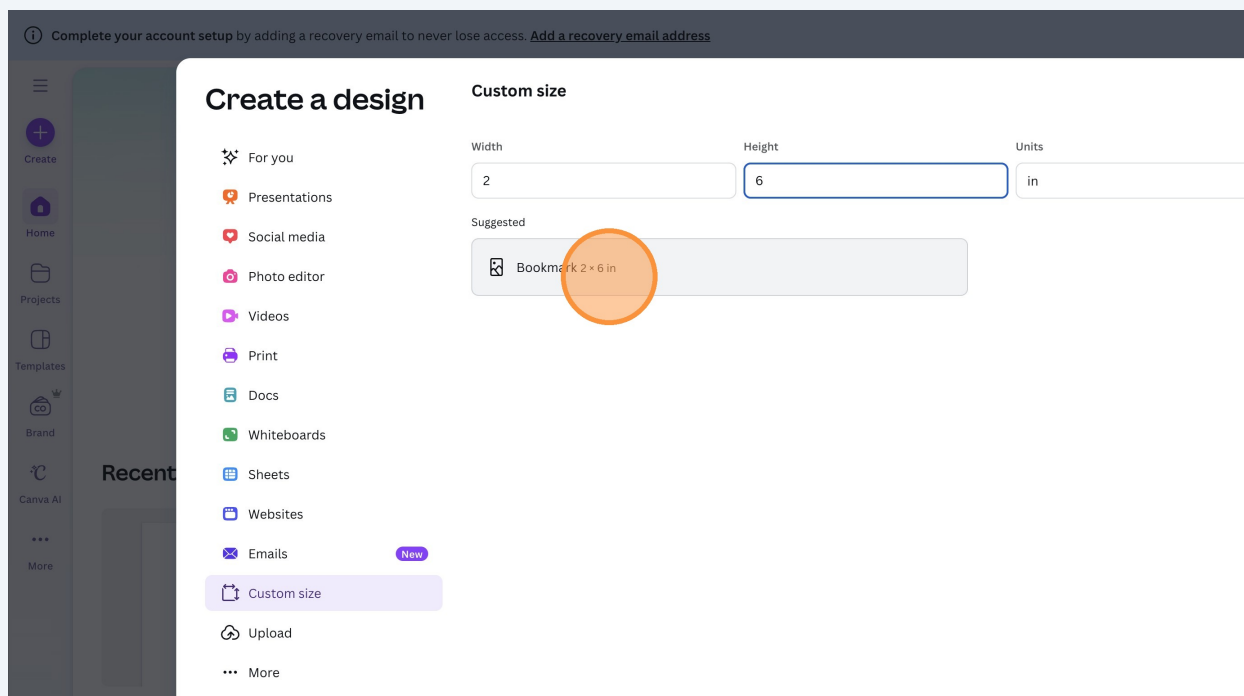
Complete your account setup by adding a recovery email to never lose access. Add a recovery email address

Create
Home
Projects
Templates
Brand
Canva AI
More

Recent

Create a design

For you
Presentations
Social media
Photo editor
Videos
Print
Docs
Whiteboards
Sheets
Websites
Emails New
Custom size
Upload
More

Custom size

Width
2
Height
6
Units
in

Suggested

Bookmark 2 × 6 in